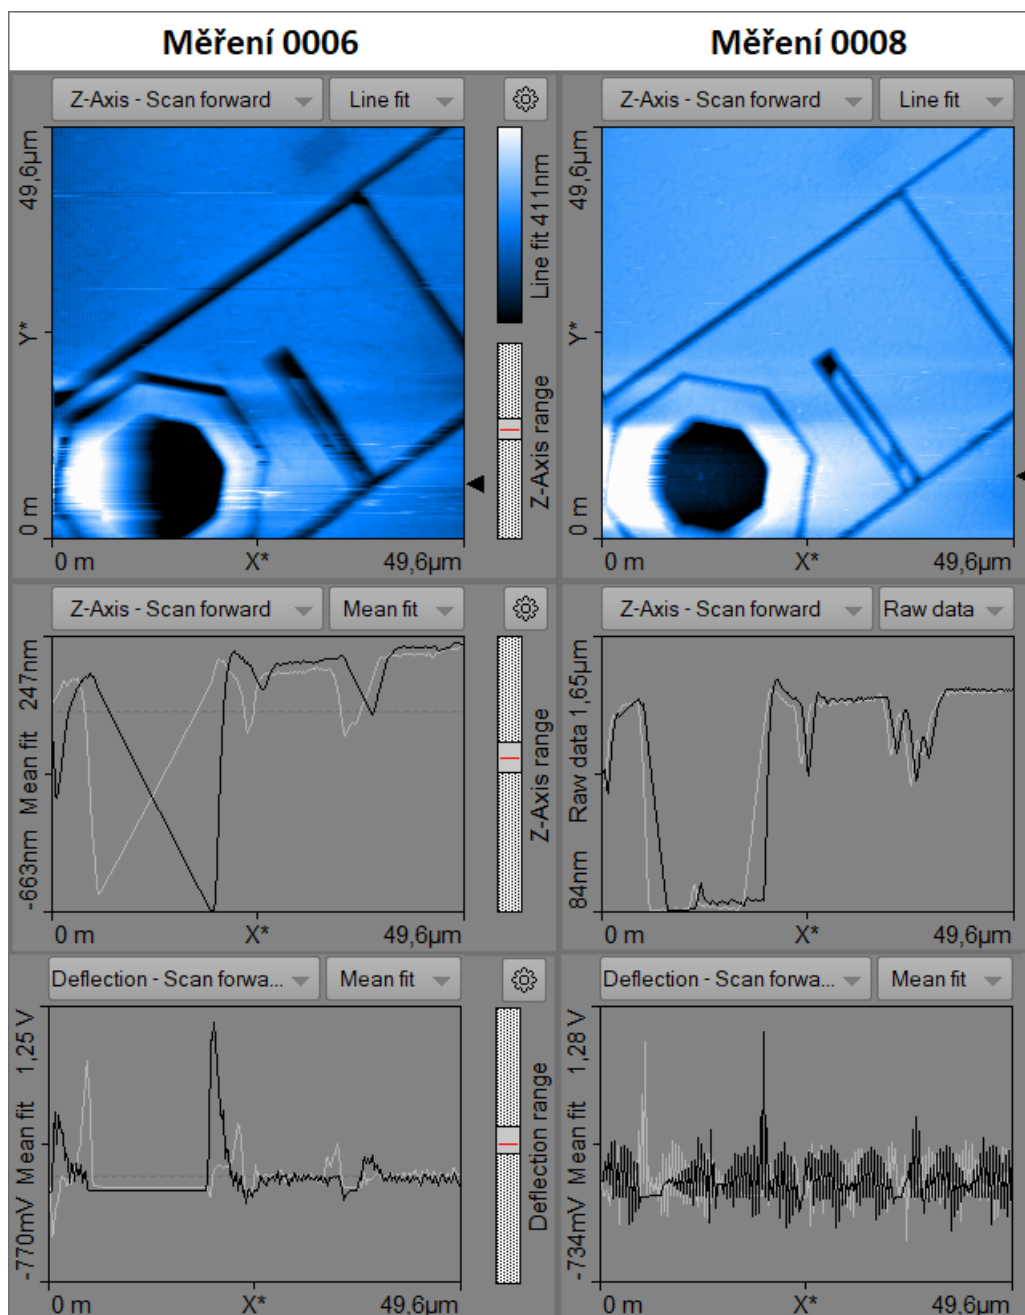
Měření 0006

Z-Axis - Scan forward
Line fit
49,6µm
Y*
0 m
0 m
X*
49,6µm
Line fit 411nm
Z-Axis range

Z-Axis - Scan forward
Mean fit
247nm
Mean fit
-663nm
0 m
X*
49,6µm
Z-Axis range

Deflection - Scan forwa...
Mean fit
1,25 V
Mean fit
-770mV
0 m
X*
49,6µm
Deflection range

Měření 0008

Z-Axis - Scan forward
Line fit
49,6µm
Y*
0 m
0 m
X*
49,6µm

Z-Axis - Scan forward
Raw data
Raw data 1,65µm
84nm
0 m
X*
49,6µm

Deflection - Scan forwa...
Mean fit
1,28 V
Mean fit
-734mV
0 m
X*
49,6µm